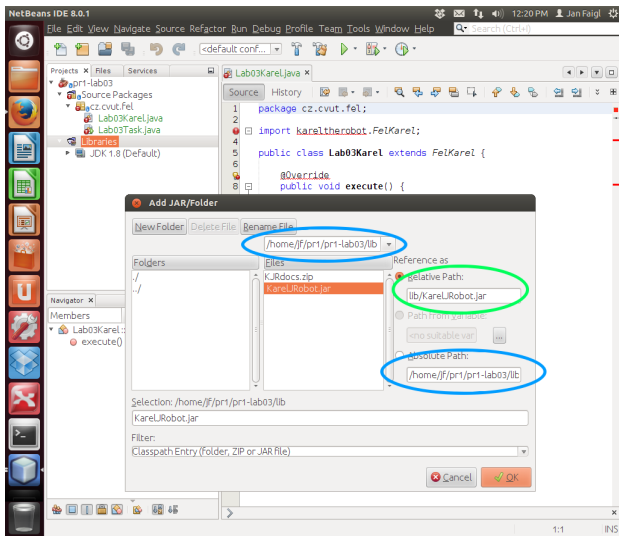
NetBeans IDE 8.0.1

12:20 PM Jan Faigl

File Edit View Navigate Source Refactor Run Debug Profile Team Tools Window Help

Search (Ctrl+I)

<default conf...

Projects Files Services

pr1-lab03
Source Packages
cz.cvut.fel
Lab03Karel.java
Lab03Task.java
Libraries
JDK 1.8 (Default)

Lab03Karel.java

Source History

1 package cz.cvut.fel;
2
3 import kareltherobot.FelKarel;
4
5 public class Lab03Karel extends FelKarel {
6
7 @Override
8 public void execute() {

Add JAR/Folder

New Folder Delete File Rename File

/home/jf/pr1/pr1-lab03/lib

Folders
./
../

Files
KJRdocs.zip
KarelJRobot.jar

Reference as
Relative Path:
lib/KarelJRobot.jar
Path from Variable:
<no suitable var
...
Absolute Path:
/home/jf/pr1/pr1-lab03/lib

Selection: /home/jf/pr1/pr1-lab03/lib
KarelJRobot.jar

Filter:
Classpath Entry (folder, ZIP or JAR file)

Cancel OK

Navigator

Members

Lab03Karel ::
execute()

1:1 INS